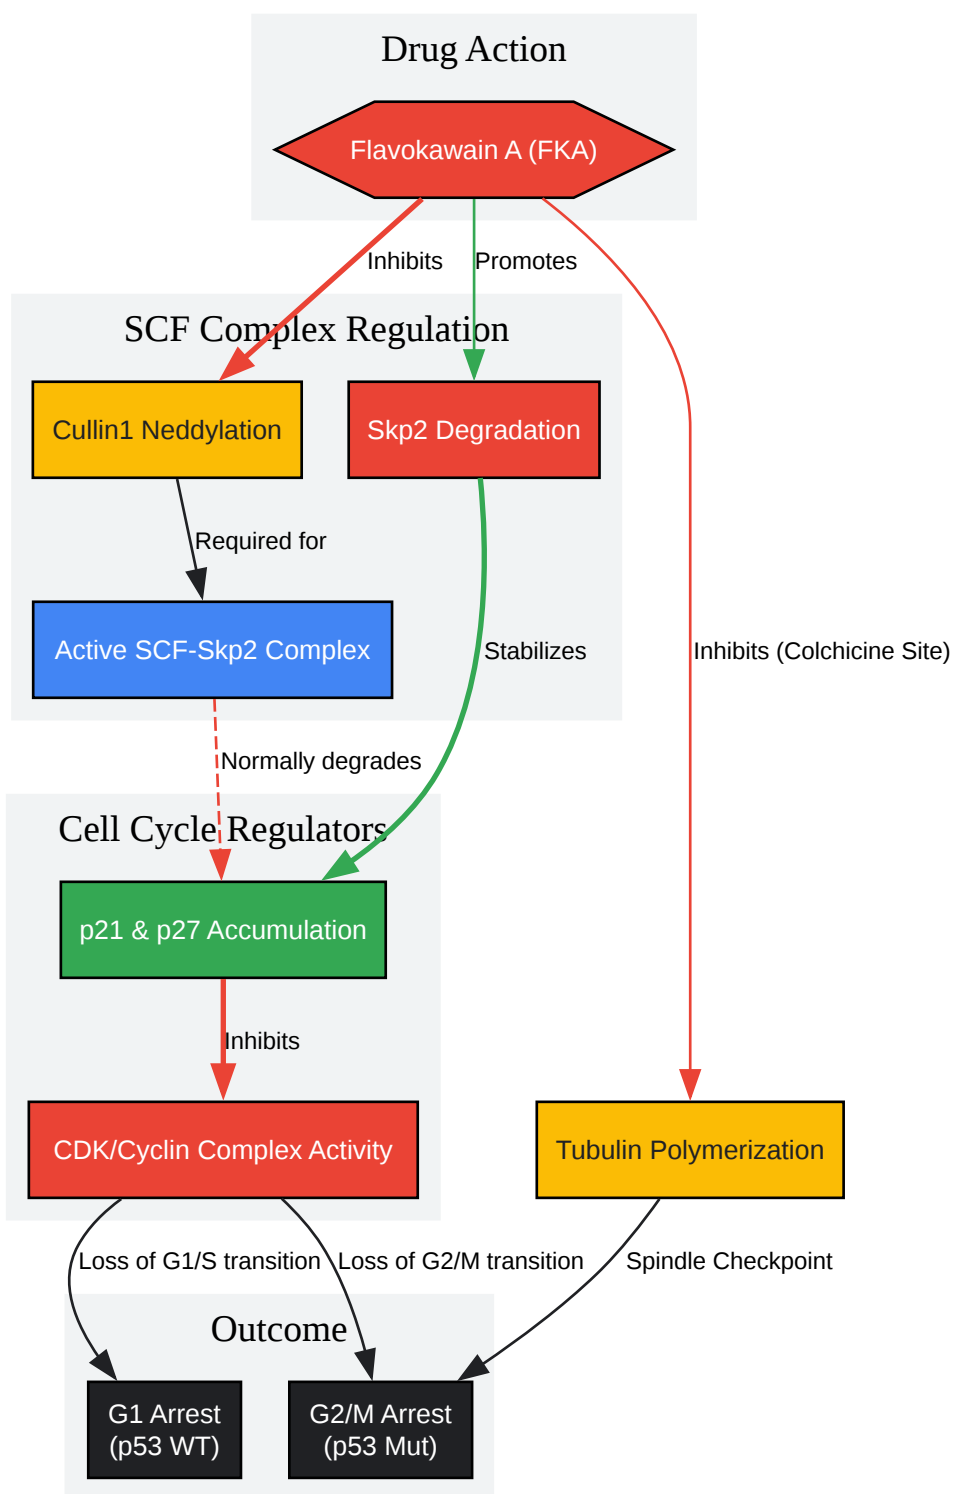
Drug Action

Flavokawain A (FKA)

Inhibits

Promotes

SCF Complex Regulation

Cullin1 Neddylation

Skp2 Degradation

Required for

Active SCF-Skp2 Complex

Stabilizes

Inhibits (Colchicine Site)

Normally degrades

Cell Cycle Regulators

p21 & p27 Accumulation

Inhibits

CDK/Cyclin Complex Activity

Tubulin Polymerization

Loss of G1/S transition

Loss of G2/M transition

Spindle Checkpoint

Outcome

G1 Arrest (p53 WT)

G2/M Arrest (p53 Mut)